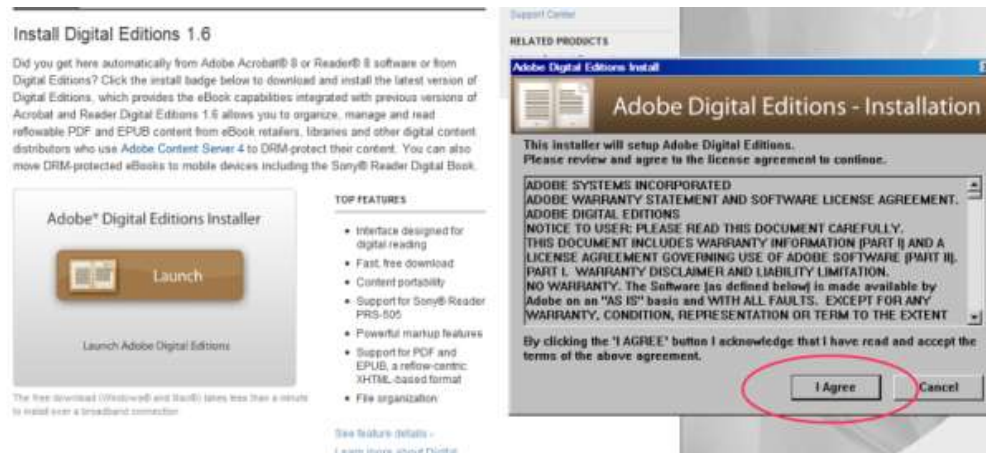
Install Digital Editions 1.6

Did you get here automatically from Adobe Acrobat® 8 or Reader® 8 software or from Digital Editions? Click the install badge below to download and install the latest version of Digital Editions, which provides the eBook capabilities integrated with previous versions of Acrobat and Reader.Digital Editions 1.6 allows you to organize, manage and read reflowable PDF and EPUB content from eBook retailers, libraries and other digital content distributors who use Adobe Content Server 4 to DRM-protect their content. You can also move DRM-protected eBooks to mobile devices including the Sony® Reader Digital Book.

Adobe® Digital Editions Installer

Launch

Launch Adobe Digital Editions

The free download (Windows® and Mac®) takes less than a minute to install over a broadband connection

TOP FEATURES

• Interface designed for digital reading
• Fast, free download
• Content portability
• Support for Sony® Reader PRS-505
• Powerful markup features
• Support for PDF and EPUB, a reflow-centric XHTML-based format
• File organization

See feature details ›
Learn more about Digital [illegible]

Support Center

RELATED PRODUCTS

Adobe Digital Editions Install

Adobe Digital Editions - Installation

This installer will setup Adobe Digital Editions.
Please review and agree to the license agreement to continue.

ADOBE SYSTEMS INCORPORATED
ADOBE WARRANTY STATEMENT AND SOFTWARE LICENSE AGREEMENT.
ADOBE DIGITAL EDITIONS
NOTICE TO USER: PLEASE READ THIS DOCUMENT CAREFULLY.
THIS DOCUMENT INCLUDES WARRANTY INFORMATION (PART I) AND A LICENSE AGREEMENT GOVERNING USE OF ADOBE SOFTWARE (PART II).
PART I. WARRANTY DISCLAIMER AND LIABILITY LIMITATION.
NO WARRANTY. The Software (as defined below) is made available by Adobe on an "AS IS" basis and WITH ALL FAULTS. EXCEPT FOR ANY WARRANTY, CONDITION, REPRESENTATION OR TERM TO THE EXTENT

By clicking the 'I AGREE' button I acknowledge that I have read and accept the terms of the above agreement.

I Agree

Cancel